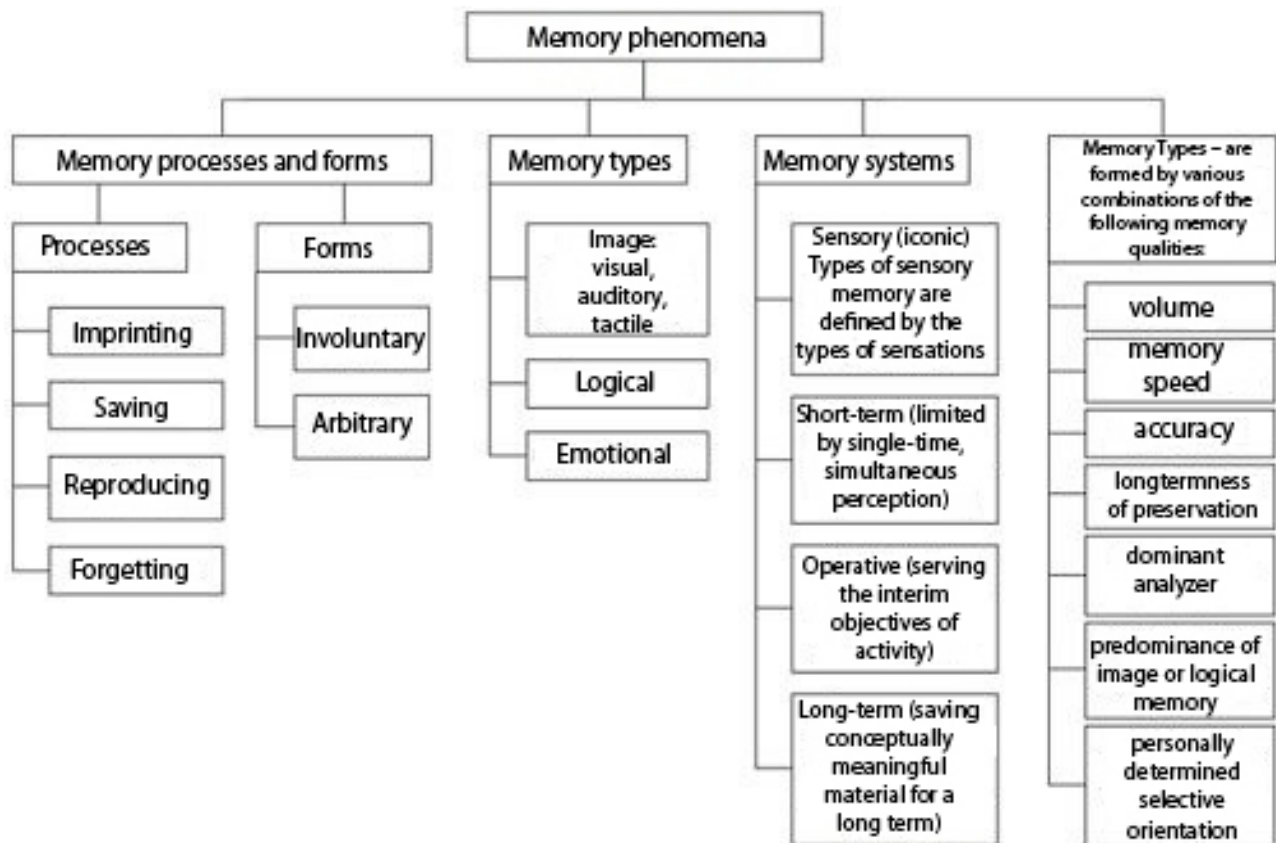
Memory phenomena

Memory processes and forms

Processes

Imprinting

Saving

Reproducing

Forgetting

Forms

Involuntary

Arbitrary

Memory types

Image: visual, auditory, tactile

Logical

Emotional

Memory systems

Sensory (iconic) Types of sensory memory are defined by the types of sensations

Short-term (limited by single-time, simultaneous perception)

Operative (serving the interim objectives of activity)

Long-term (saving conceptually meaningful material for a long term)

Memory Types – are formed by various combinations of the following memory qualities:

volume

memory speed

accuracy

longtermness of preservation

dominant analyzer

predominance of image or logical memory

personally determined selective orientation